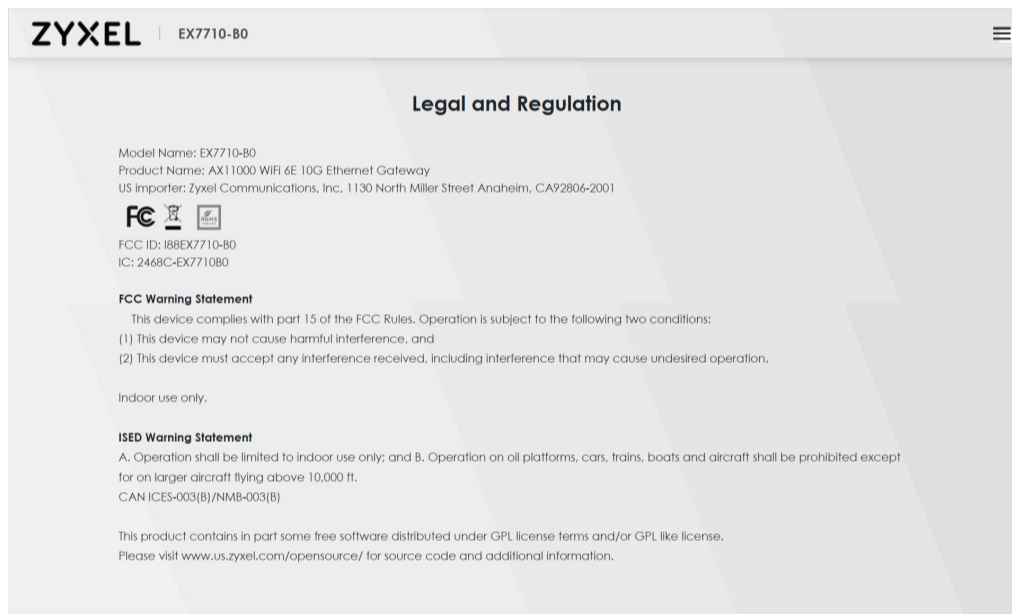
ZYXEL | EX7710-B0

Legal and Regulation

Model Name: EX7710-B0
Product Name: AX11000 WiFi 6E 10G Ethernet Gateway
US importer: Zyxel Communications, Inc, 1130 North Miller Street Anaheim, CA92806-2001

FC

FCC ID: I88EX7710-B0
IC: 2468C-EX7710B0

FCC Warning Statement
This device complies with part 15 of the FCC Rules. Operation is subject to the following two conditions:
(1) This device may not cause harmful interference, and
(2) This device must accept any interference received, including interference that may cause undesired operation.

Indoor use only.

ISED Warning Statement
A. Operation shall be limited to indoor use only; and B. Operation on oil platforms, cars, trains, boats and aircraft shall be prohibited except for on larger aircraft flying above 10,000 ft.
CAN ICES-003(B)/NMB-003(B)

This product contains in part some free software distributed under GPL license terms and/or GPL like license.
Please visit www.us.zyxel.com/opensource/ for source code and additional information.